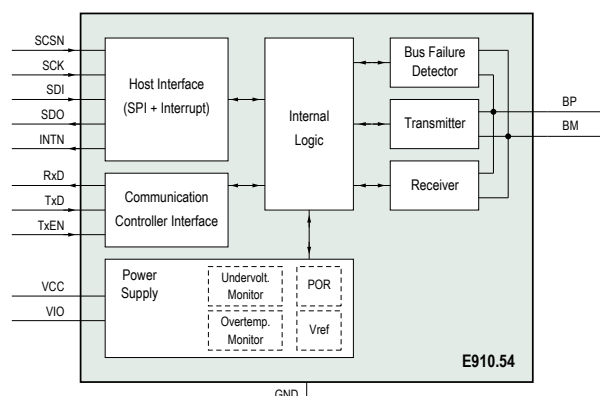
SCSN
SCK
SDI
SDO
INTN
RxD
TxD
TxEN
VCC
VIO

Host Interface
(SPI + Interrupt)

Communication
Controller Interface

Internal
Logic

Bus Failure
Detector

Transmitter

Receiver

BP
BM

Power
Supply

Undervolt.
Monitor

POR

Overtemp.
Monitor

Vref

E910.54

GND